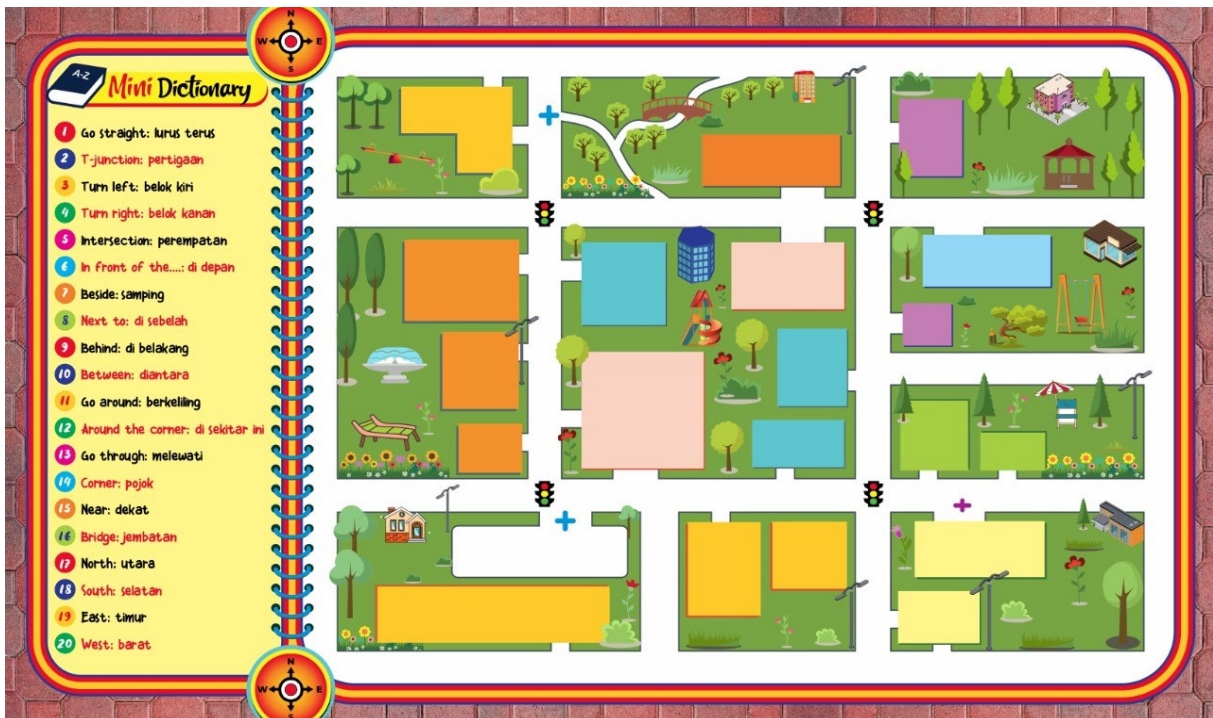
N
W E
S

A-Z
Mini Dictionary

1 Go straight: lurus terus
2 T-junction: pertigaan
3 Turn left: belok kiri
4 Turn right: belok kanan
5 Intersection: perempatan
6 In front of the....: di depan
7 Beside: samping
8 Next to: di sebelah
9 Behind: di belakang
10 Between: diantara
11 Go around: berkeliling
12 Around the corner: di sekitar ini
13 Go through: melewati
14 Corner: pojok
15 Near: dekat
16 Bridge: jembatan
17 North: utara
18 South: selatan
19 East: timur
20 West: barat

N
W E
S